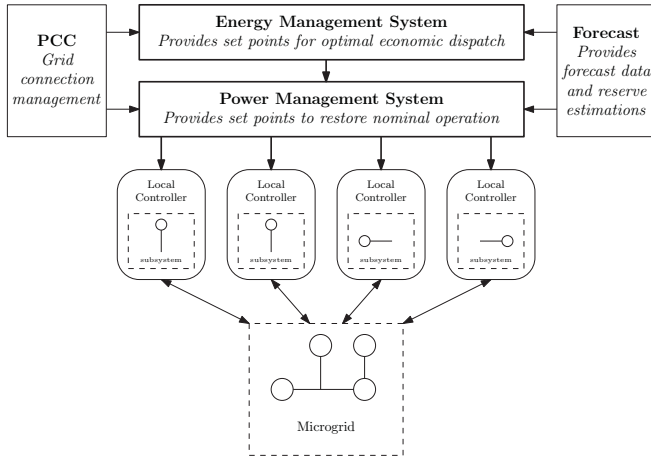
PCC
Grid connection management

Energy Management System
Provides set points for optimal economic dispatch

Forecast
Provides forecast data and reserve estimations

Power Management System
Provides set points to restore nominal operation

Local Controller
subsystem

Local Controller
subsystem

Local Controller
subsystem

Local Controller
subsystem

Microgrid